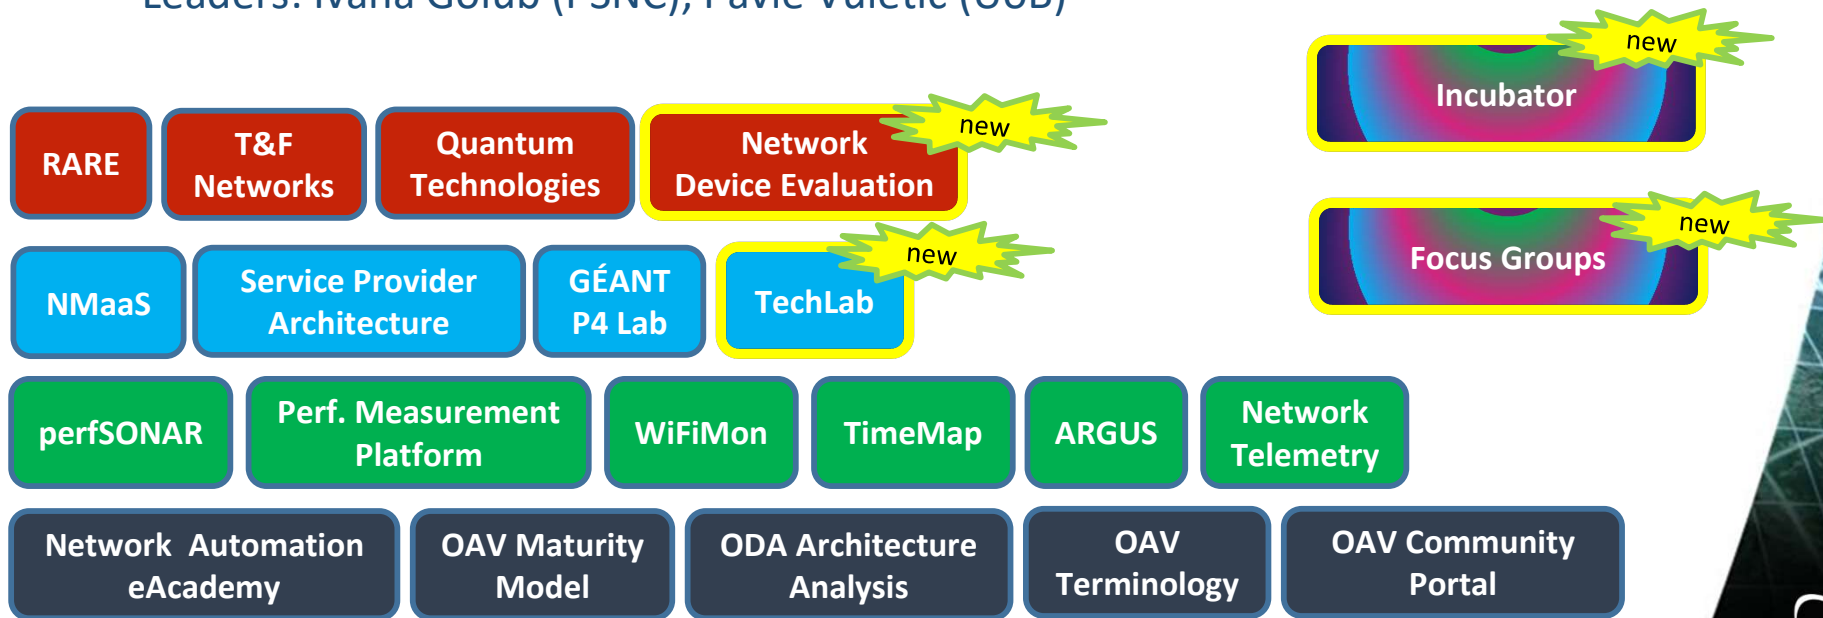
Leaders: Ivana Golub (PSNC), Pavle Vuletic (UoB)

new
Incubator

RARE

T&F Networks

Quantum Technologies

new
Network Device Evaluation

new
Focus Groups

NMaaS

Service Provider Architecture

GÉANT P4 Lab

new
TechLab

perfSONAR

Perf. Measurement Platform

WiFiMon

TimeMap

ARGUS

Network Telemetry

Network Automation eAcademy

OAV Maturity Model

ODA Architecture Analysis

OAV Terminology

OAV Community Portal